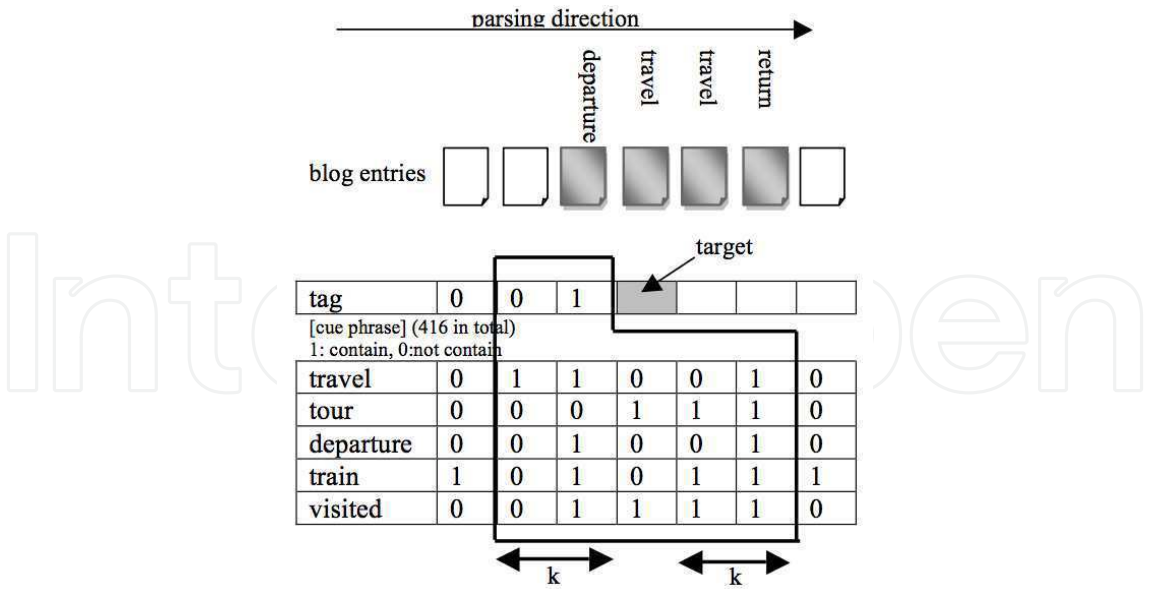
parsing direction

departure

travel

travel

return

blog entries

target

| tag | 0 | 0 | 1 |  |  |  |  |
|---|---|---|---|---|---|---|---|

[cue phrase] (416 in total)
1: contain, 0:not contain

| travel | 0 | 1 | 1 | 0 | 0 | 1 | 0 |
|---|---|---|---|---|---|---|---|
| tour | 0 | 0 | 0 | 1 | 1 | 1 | 0 |
| departure | 0 | 0 | 1 | 0 | 0 | 1 | 0 |
| train | 1 | 0 | 1 | 0 | 1 | 1 | 1 |
| visited | 0 | 0 | 1 | 1 | 1 | 1 | 0 |

k

k